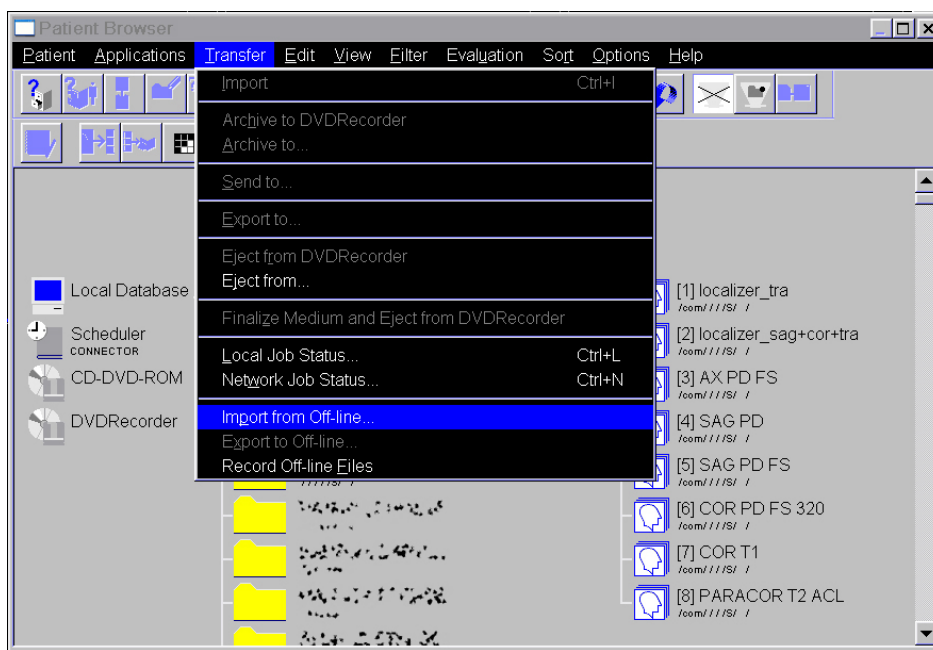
Patient Browser

Patient Applications Transfer Edit View Filter Evaluation Sort Options Help

Import Ctrl+I

Archive to DVDRecorder
Archive to...

Send to...

Export to...

Eject from DVDRecorder
Eject from...

Finalize Medium and Eject from DVDRecorder

Local Job Status... Ctrl+L
Network Job Status... Ctrl+N

Import from Off-line...
Export to Off-line...
Record Off-line Files

Local Database
Scheduler
CONNECTOR
CD-DVD-ROM
DVDRecorder

[1] localizer_tra
/com/ / / /S/ /
[2] localizer_sag+cor+tra
/com/ / / /S/ /
[3] AX PD FS
/com/ / / /S/ /
[4] SAG PD
/com/ / / /S/ /
[5] SAG PD FS
/com/ / / /S/ /
[6] COR PD FS 320
/com/ / / /S/ /
[7] COR T1
/com/ / / /S/ /
[8] PARACOR T2 ACL
/com/ / / /S/ /

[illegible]
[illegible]
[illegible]
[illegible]